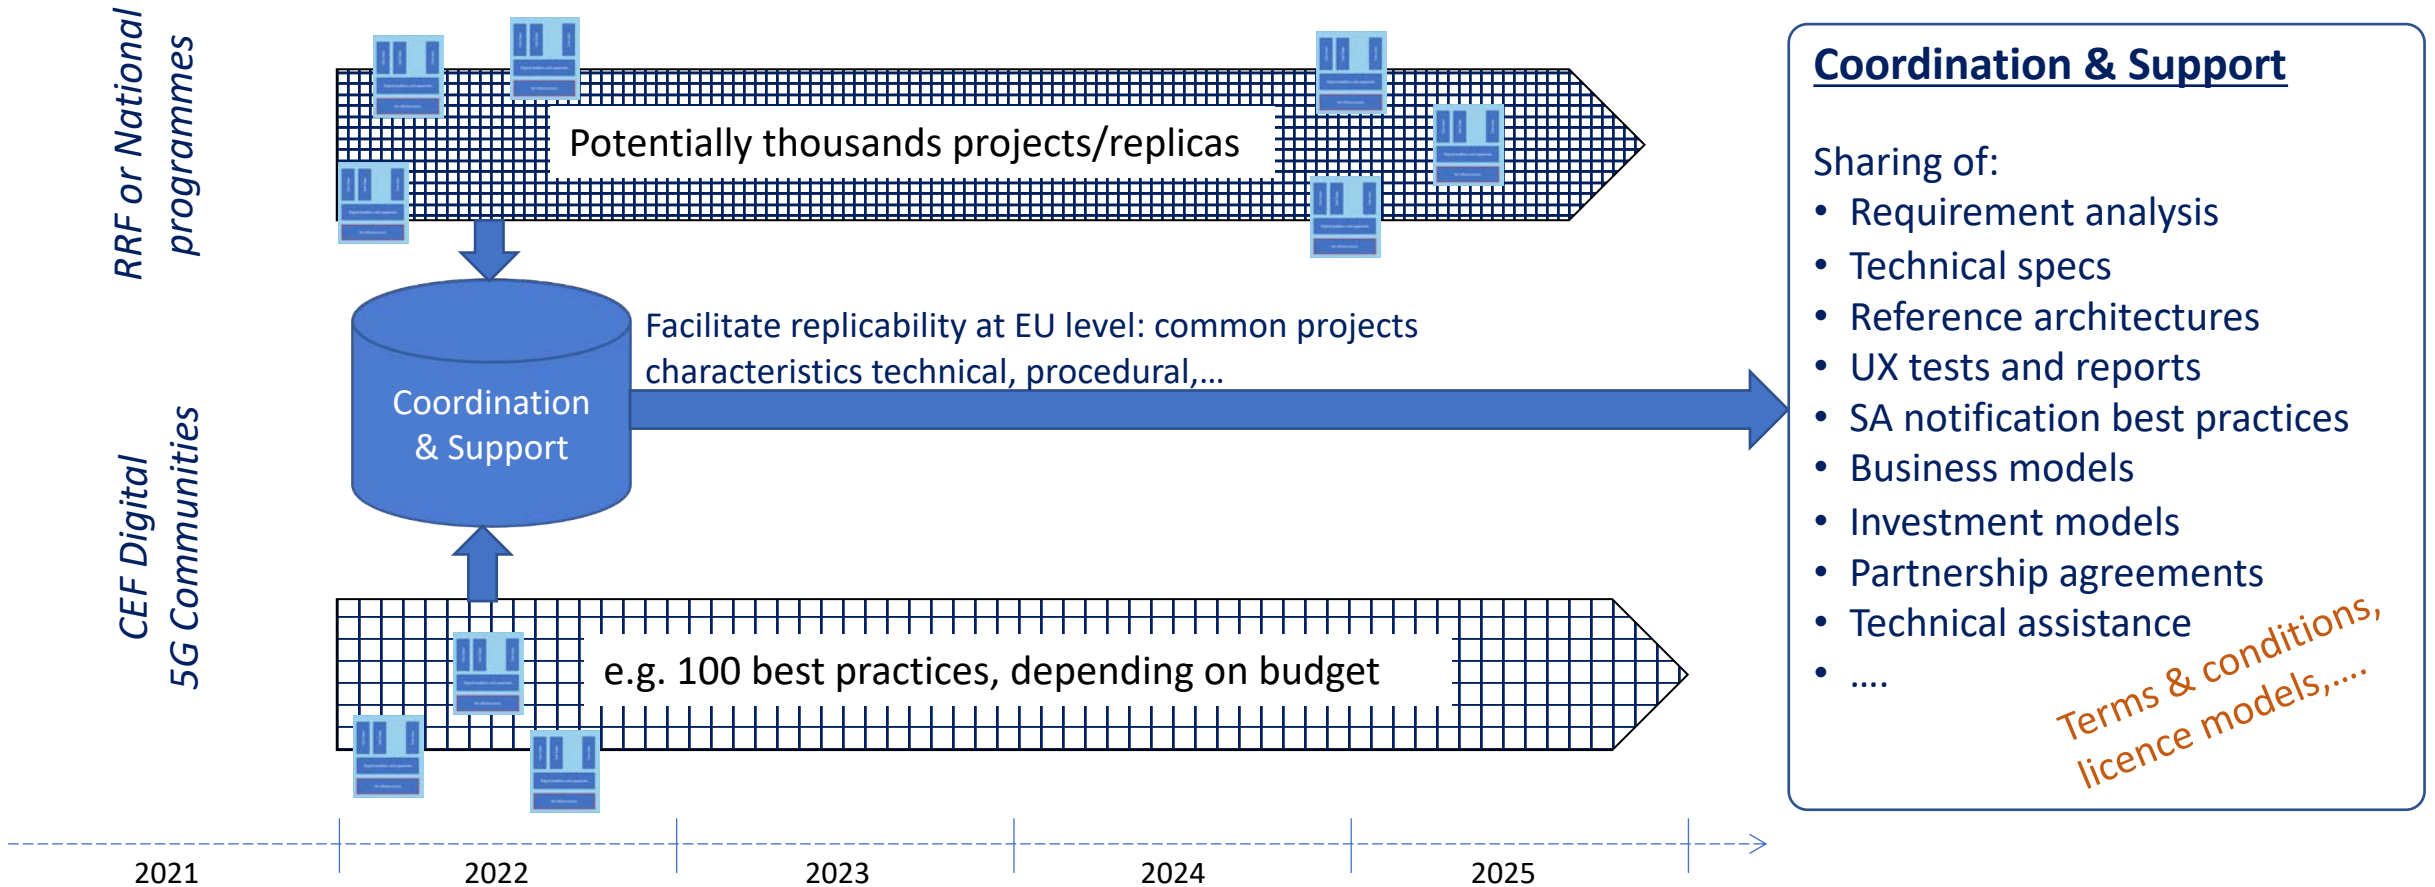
RRF or National programmes

Potentially thousands projects/replicas

Coordination & Support

Facilitate replicability at EU level: common projects characteristics technical, procedural,…

CEF Digital 5G Communities

e.g. 100 best practices, depending on budget

Coordination & Support

Sharing of:
• Requirement analysis
• Technical specs
• Reference architectures
• UX tests and reports
• SA notification best practices
• Business models
• Investment models
• Partnership agreements
• Technical assistance
• ….

Terms & conditions, licence models,….

2021
2022
2023
2024
2025